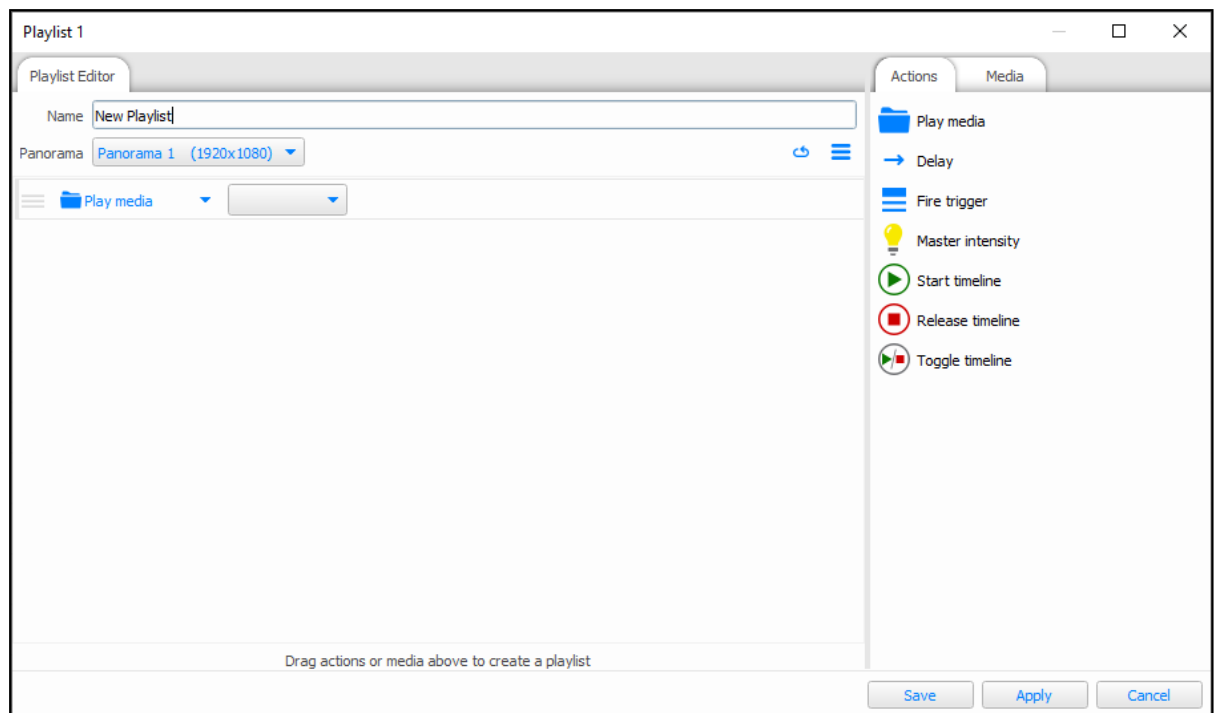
Playlist 1

Playlist Editor

Name New Playlist

Panorama Panorama 1 (1920x1080)

Play media

Drag actions or media above to create a playlist

Actions Media

Play media
Delay
Fire trigger
Master intensity
Start timeline
Release timeline
Toggle timeline

Save Apply Cancel